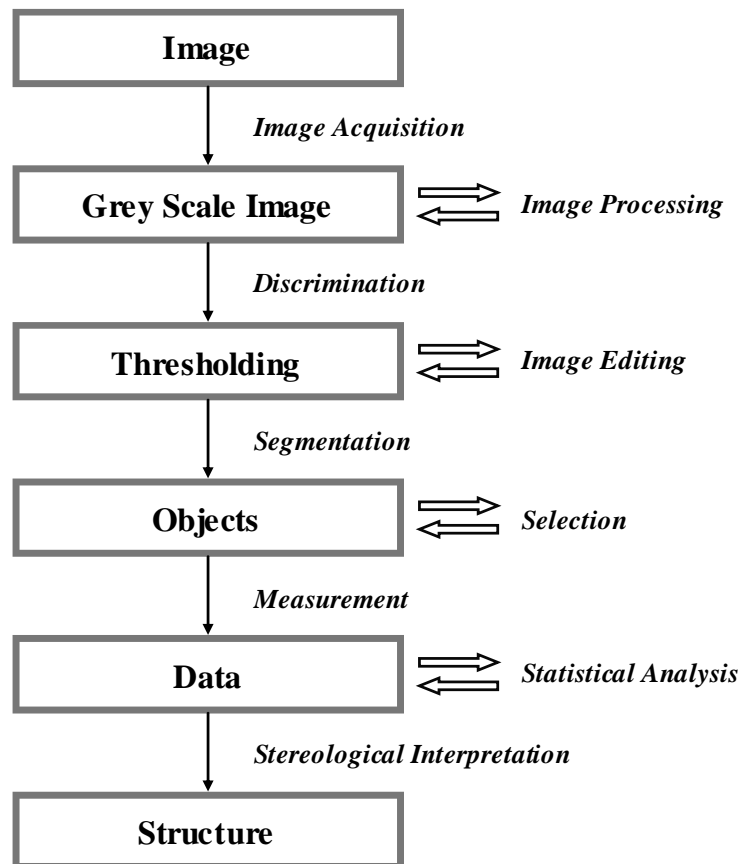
Image

Image Acquisition

Grey Scale Image

Image Processing

Discrimination

Thresholding

Image Editing

Segmentation

Objects

Selection

Measurement

Data

Statistical Analysis

Stereological Interpretation

Structure